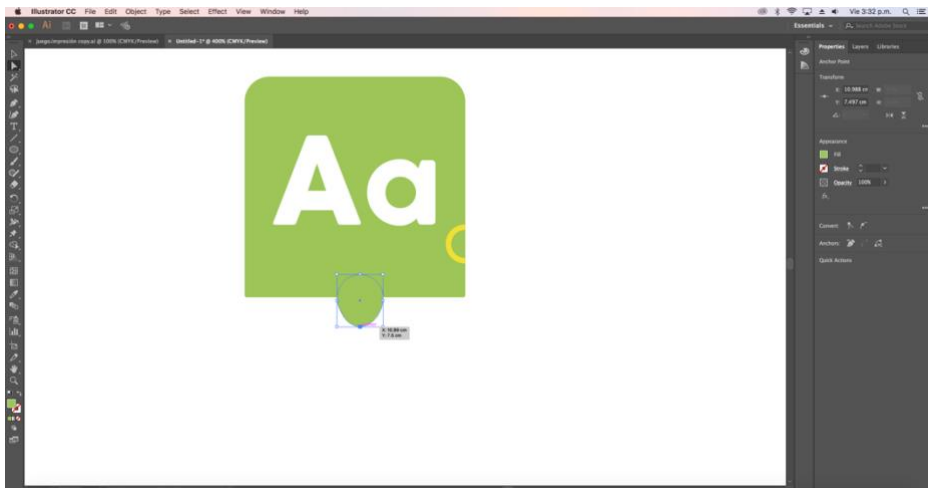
Illustrator CC File Edit Object Type Select Effect View Window Help

Vie 3:32 p.m.

Essentials

Search Adobe Stock

juegos-impresion-copy.ai @ 100% (CMYK/Preview)

Untitled-1* @ 400% (CMYK/Preview)

Aa

X: 10.99 cm
Y: 7.5 cm

Properties Layers Libraries

Anchor Point

Transform

X: 10.988 cm
Y: 7.497 cm

Appearance

Fill

Stroke

Opacity 100%

Convert:

Anchors:

Quick Actions